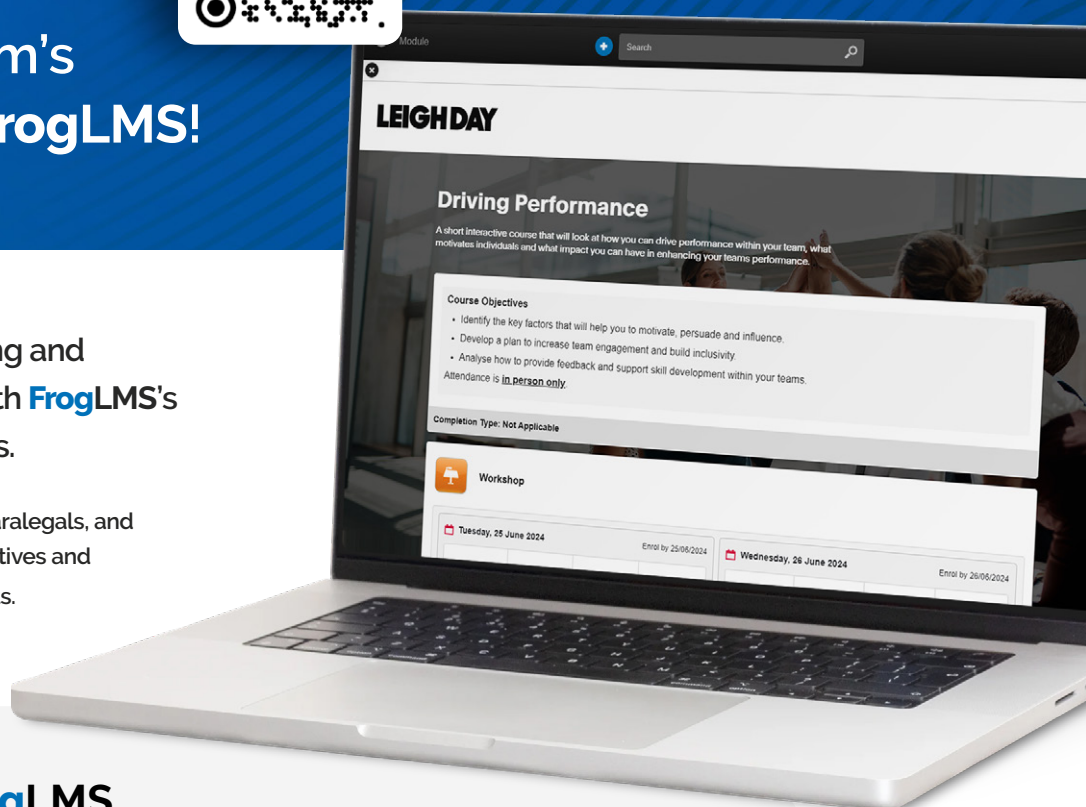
m's
rogLMS!

g and
h FrogLMS's
s.

aralegals, and
tives and
s.

gLMS

Module
Search

LEIGHDAY

Driving Performance

A short interactive course that will look at how you can drive performance within your team, what motivates individuals and what impact you can have in enhancing your teams performance.

Course Objectives
• Identify the key factors that will help you to motivate, persuade and influence.
• Develop a plan to increase team engagement and build inclusivity.
• Analyse how to provide feedback and support skill development within your teams.
Attendance is in person only

Completion Type: Not Applicable

Workshop

Tuesday, 25 June 2024
Enrol by 25/06/2024

Wednesday, 26 June 2024
Enrol by 26/06/2024